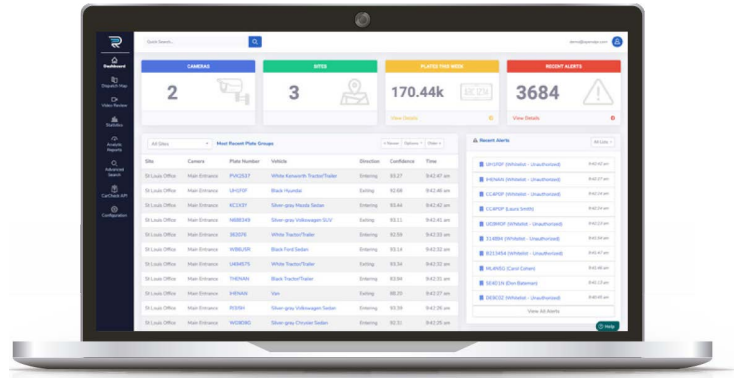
Quick Search...

demo@rpmapi.com

Dashboard

Dispatch Map

Video Review

Statistics

Analytic Reports

Advanced Search

CarCheck API

Configuration

CAMERAS

2

SITES

3

PLATES THIS WEEK

170.44k

View Details

RECENT ALERTS

3684

View Details

All Sites

Most Recent Plate Groups

Recent Alerts

All Lists

| Site | Camera | Plate Number | Vehicle | Direction | Confidence | Time |
|---|---|---|---|---|---|---|
| St Louis Office | Main Entrance | PVK2537 | White Kenworth Tractor/Trailer | Entering | 93.27 | 9:42:47 am |
| St Louis Office | Main Entrance | UH1F0F | Black Hyundai | Exiting | 92.68 | 9:42:46 am |
| St Louis Office | Main Entrance | KC1X37 | Silver-gray Mazda Sedan | Exiting | 93.44 | 9:42:45 am |
| St Louis Office | Main Entrance | NMB5349 | Silver-gray Volkswagen SUV | Exiting | 93.11 | 9:42:41 am |
| St Louis Office | Main Entrance | 3E3578 | White Tractor/Trailer | Entering | 92.59 | 9:42:33 am |
| St Louis Office | Main Entrance | WB8U9R | Black Ford Sedan | Entering | 93.14 | 9:42:32 am |
| St Louis Office | Main Entrance | UAM4675 | White Tractor/Trailer | Entering | 93.34 | 9:42:32 am |
| St Louis Office | Main Entrance | THENAN | Black Tractor/Trailer | Entering | 93.94 | 9:42:31 am |
| St Louis Office | Main Entrance | IHENAN | Van | Entering | 88.20 | 9:42:27 am |
| St Louis Office | Main Entrance | P0S5H | Silver-gray Volkswagen Sedan | Entering | 93.56 | 9:42:26 am |
| St Louis Office | Main Entrance | WG9B9G | Silver-gray Chrysler Sedan | Entering | 92.51 | 9:42:25 am |

UH1F0F (Whitelist - Unauthorized) 9:42:46 am
IHENAN (Whitelist - Unauthorized) 9:42:27 am
1CAP0P (Whitelist - Unauthorized) 9:42:15 am
1CAP0P (Laura Smith) 9:42:15 am
UC8M0P (Whitelist - Unauthorized) 9:42:00 am
1148NH (Whitelist - Unauthorized) 9:41:56 am
B21345A (Whitelist - Unauthorized) 9:41:55 am
HLAN0J (Carol Cohen) 9:41:46 am
5E3D1N (Don Bateman) 9:41:45 am
DE8C0Z (Whitelist - Unauthorized) 9:41:38 am

View All Alerts

Help